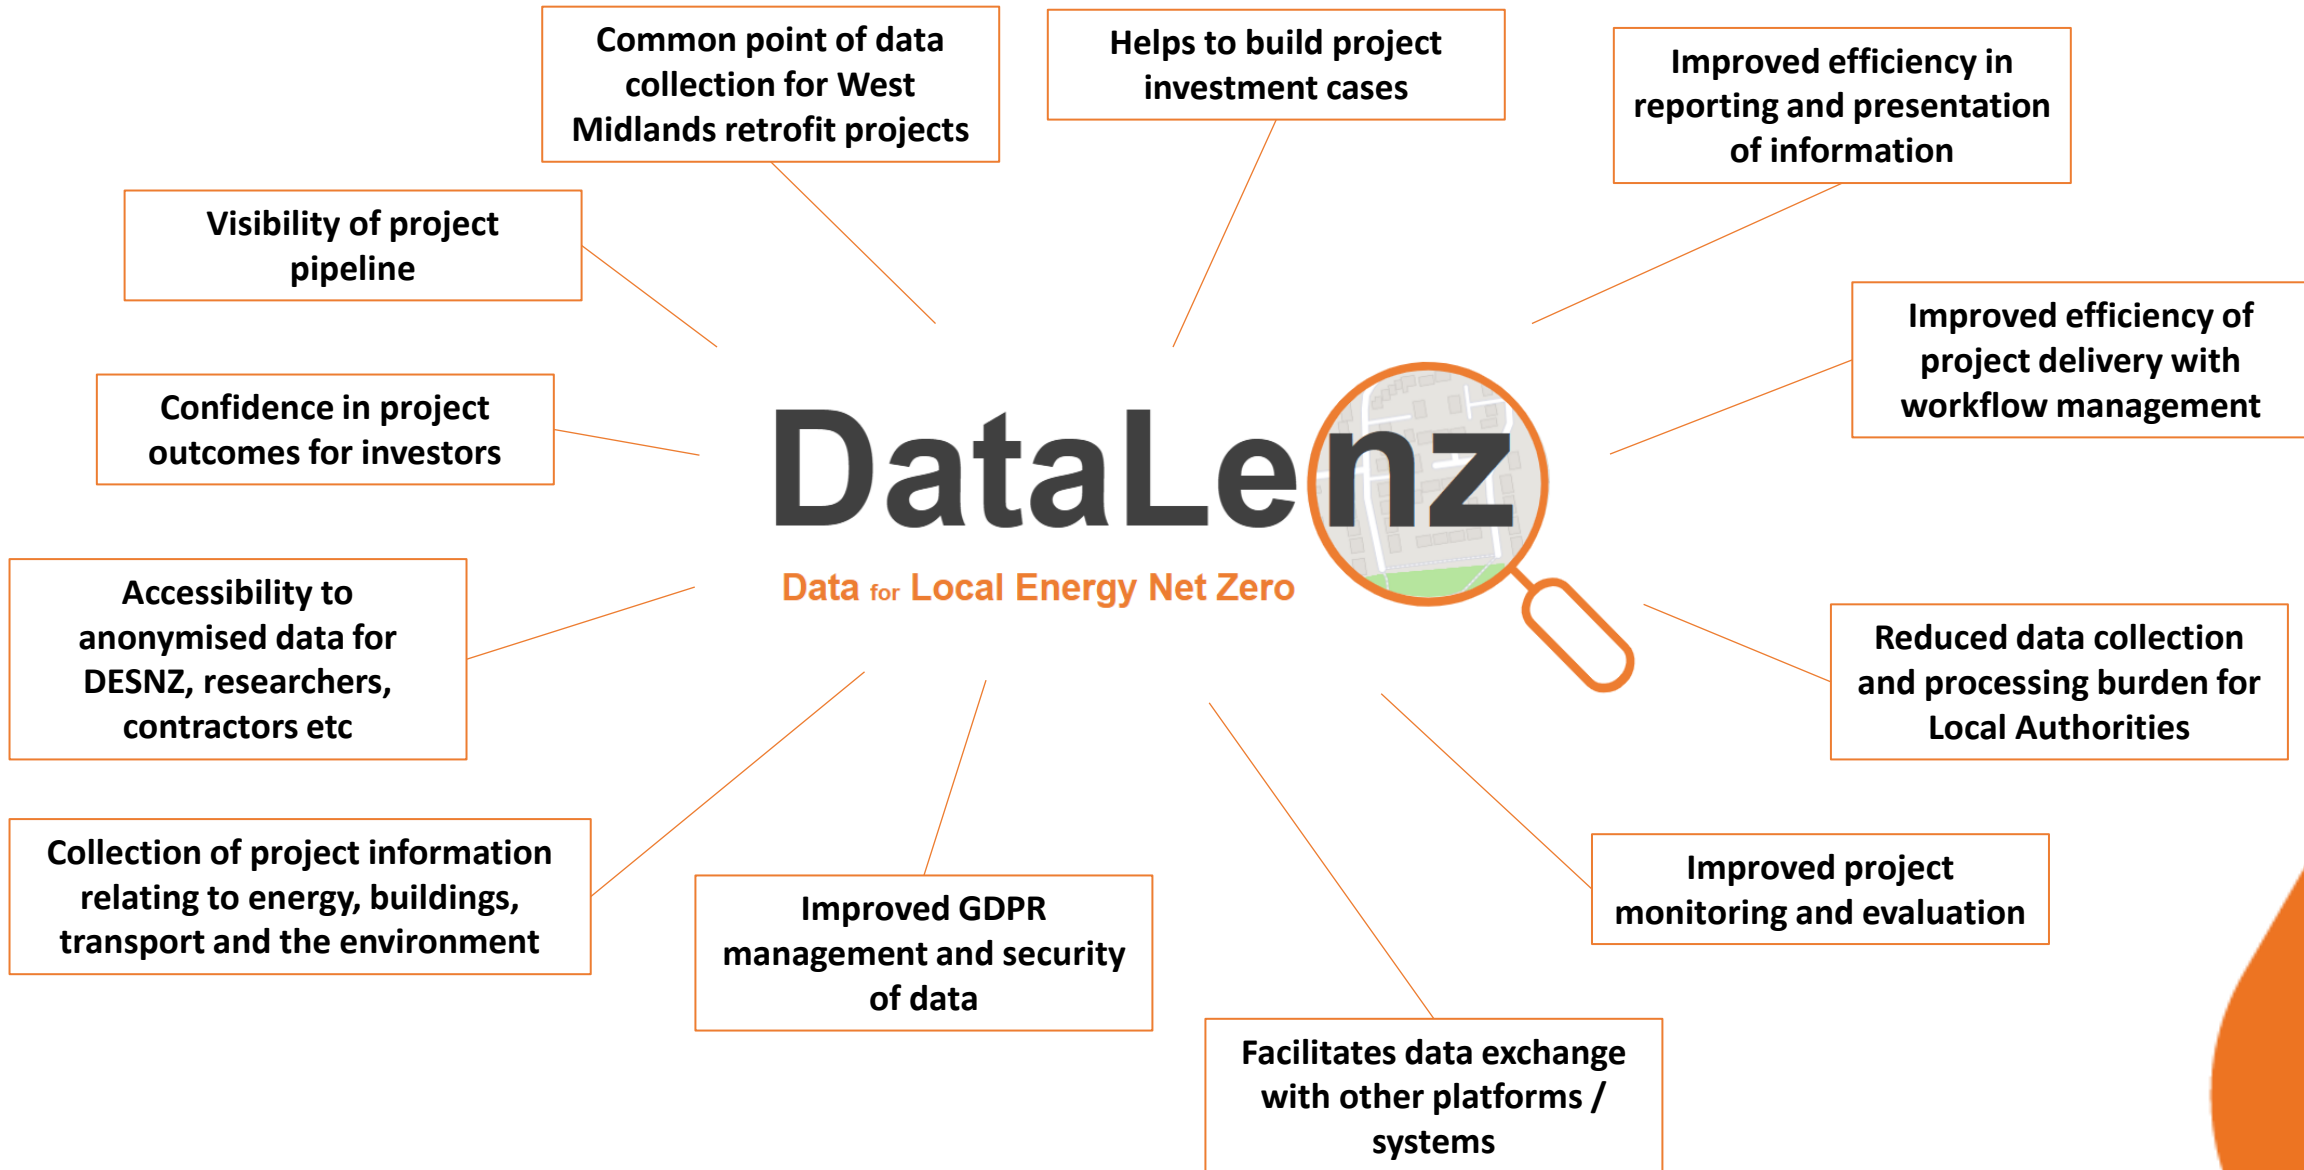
Common point of data collection for West Midlands retrofit projects

Helps to build project investment cases

Improved efficiency in reporting and presentation of information

Visibility of project pipeline

Improved efficiency of project delivery with workflow management

Confidence in project outcomes for investors

DataLenz

Data for Local Energy Net Zero

Accessibility to anonymised data for DESNZ, researchers, contractors etc

Reduced data collection and processing burden for Local Authorities

Collection of project information relating to energy, buildings, transport and the environment

Improved GDPR management and security of data

Improved project monitoring and evaluation

Facilitates data exchange with other platforms / systems